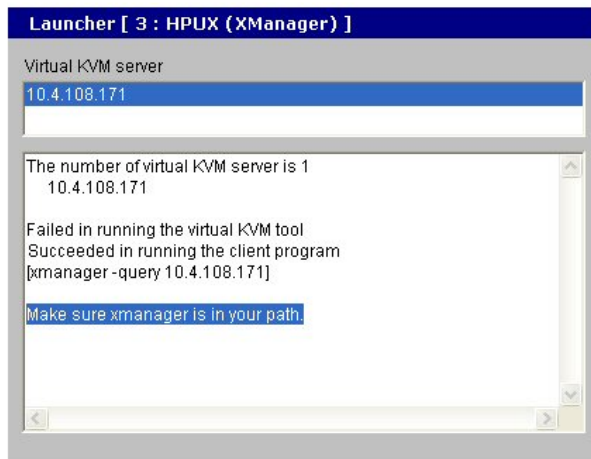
Launcher [ 3 : HPUX (XManager) ]

Virtual KVM server

10.4.108.171

The number of virtual KVM server is 1
10.4.108.171

Failed in running the virtual KVM tool
Succeeded in running the client program
[xmanager -query 10.4.108.171]

Make sure xmanager is in your path.